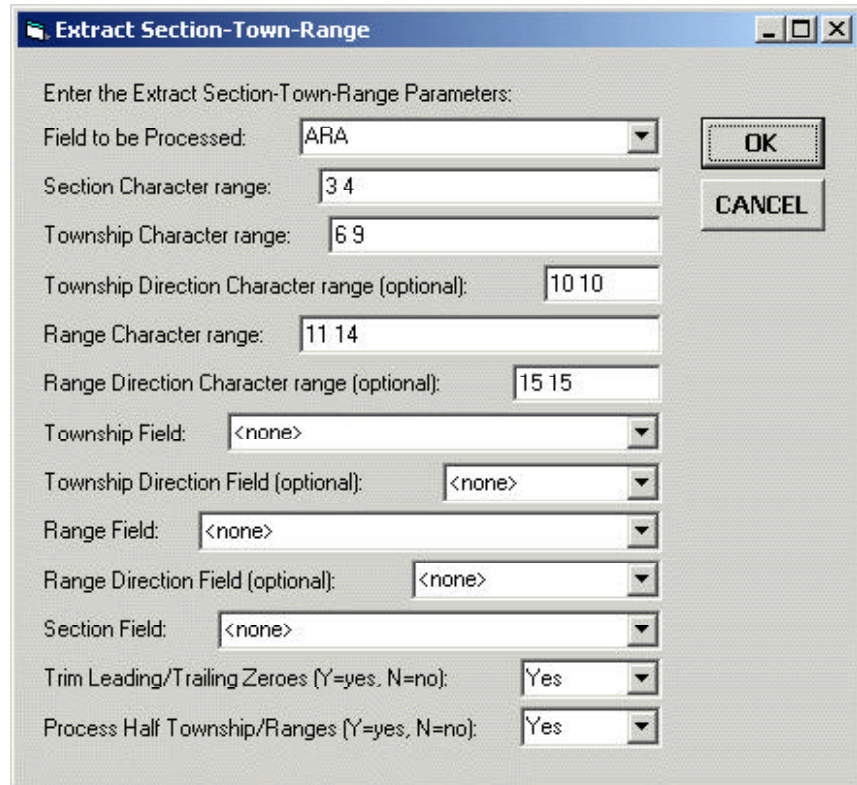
Extract Section-Town-Range

Enter the Extract Section-Town-Range Parameters:

Field to be Processed: ARA

OK

CANCEL

Section Character range: 3 4

Township Character range: 6 9

Township Direction Character range (optional): 10 10

Range Character range: 11 14

Range Direction Character range (optional): 15 15

Township Field: <none>

Township Direction Field (optional): <none>

Range Field: <none>

Range Direction Field (optional): <none>

Section Field: <none>

Trim Leading/Trailing Zeroes (Y=yes, N=no): Yes

Process Half Township/Ranges (Y=yes, N=no): Yes